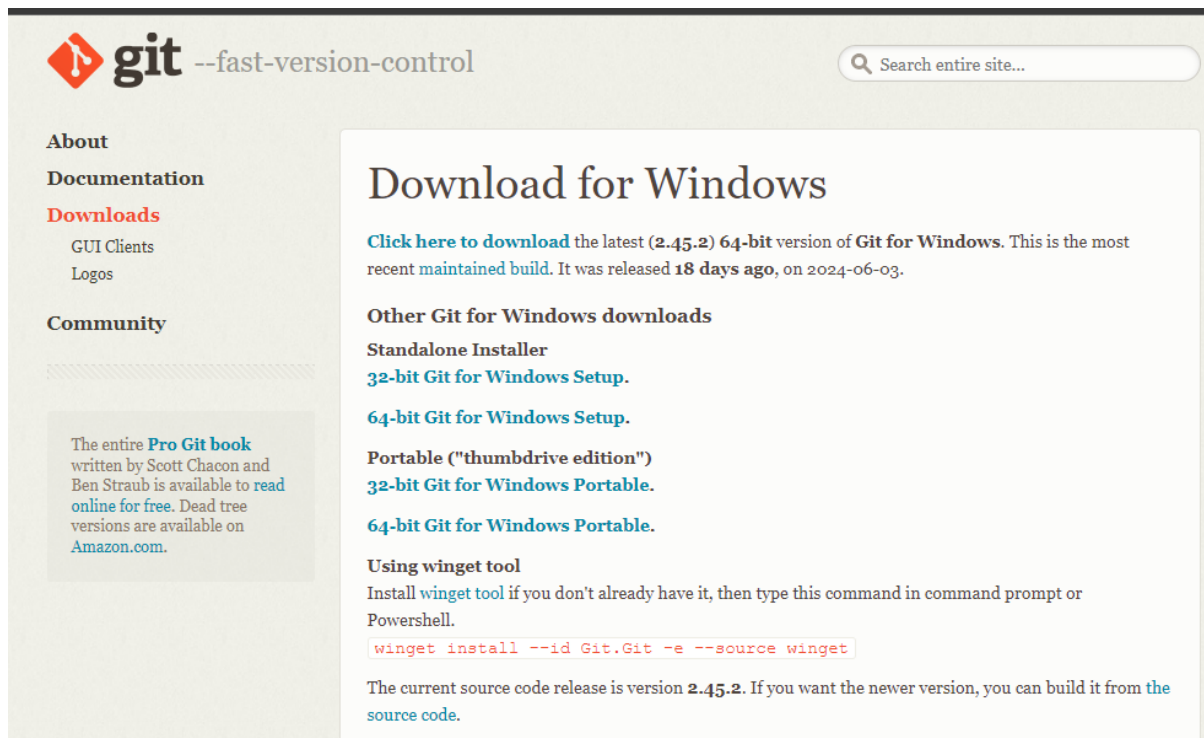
git --fast-version-control

Search entire site...

About

Documentation

Downloads

GUI Clients

Logos

Community

The entire Pro Git book written by Scott Chacon and Ben Straub is available to read online for free. Dead tree versions are available on Amazon.com.

Download for Windows

Click here to download the latest (2.45.2) 64-bit version of Git for Windows. This is the most recent maintained build. It was released 18 days ago, on 2024-06-03.

Other Git for Windows downloads

Standalone Installer

32-bit Git for Windows Setup.

64-bit Git for Windows Setup.

Portable ("thumbdrive edition")

32-bit Git for Windows Portable.

64-bit Git for Windows Portable.

Using winget tool

Install winget tool if you don't already have it, then type this command in command prompt or Powershell.

winget install --id Git.Git -e --source winget

The current source code release is version 2.45.2. If you want the newer version, you can build it from the source code.